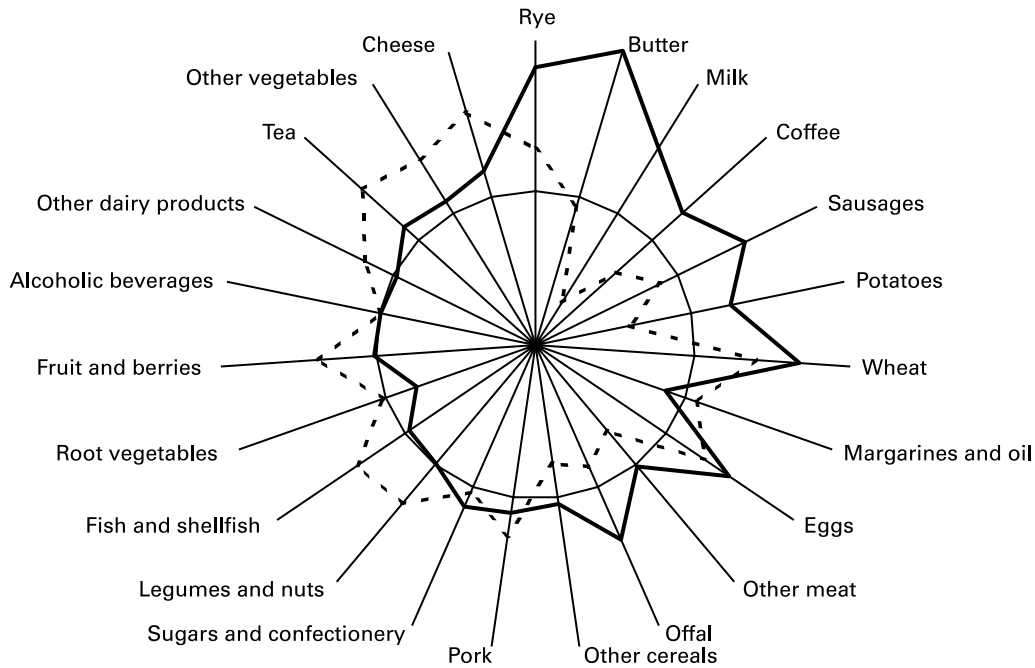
Rye
Butter
Milk
Coffee
Sausages
Potatoes
Wheat
Margarines and oil
Eggs
Other meat
Offal
Other cereals
Pork
Sugars and confectionery
Legumes and nuts
Fish and shellfish
Root vegetables
Fruit and berries
Alcoholic beverages
Other dairy products
Tea
Other vegetables
Cheese